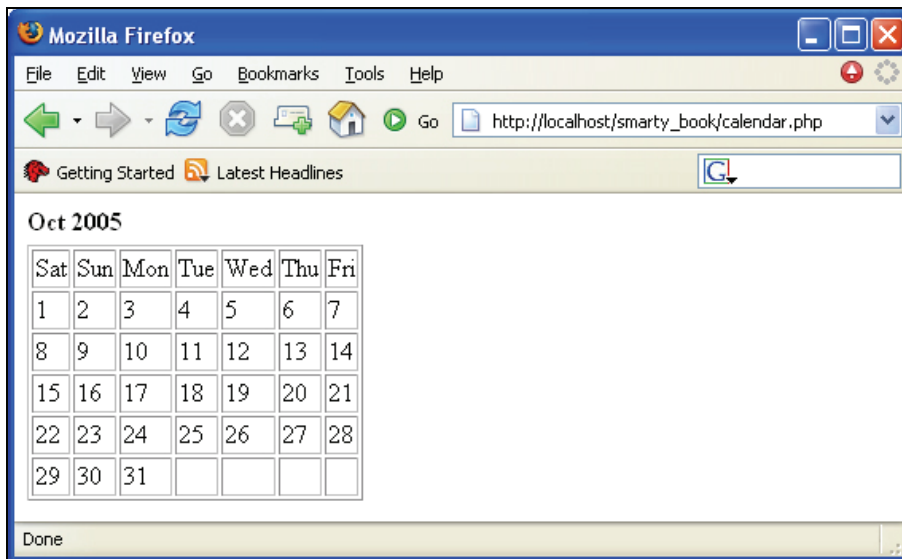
Mozilla Firefox

File Edit View Go Bookmarks Tools Help

Go http://localhost/smarty_book/calendar.php

Getting Started Latest Headlines

Oct 2005

| Sat | Sun | Mon | Tue | Wed | Thu | Fri |
|---|---|---|---|---|---|---|
| 1 | 2 | 3 | 4 | 5 | 6 | 7 |
| 8 | 9 | 10 | 11 | 12 | 13 | 14 |
| 15 | 16 | 17 | 18 | 19 | 20 | 21 |
| 22 | 23 | 24 | 25 | 26 | 27 | 28 |
| 29 | 30 | 31 | | | | |

Done